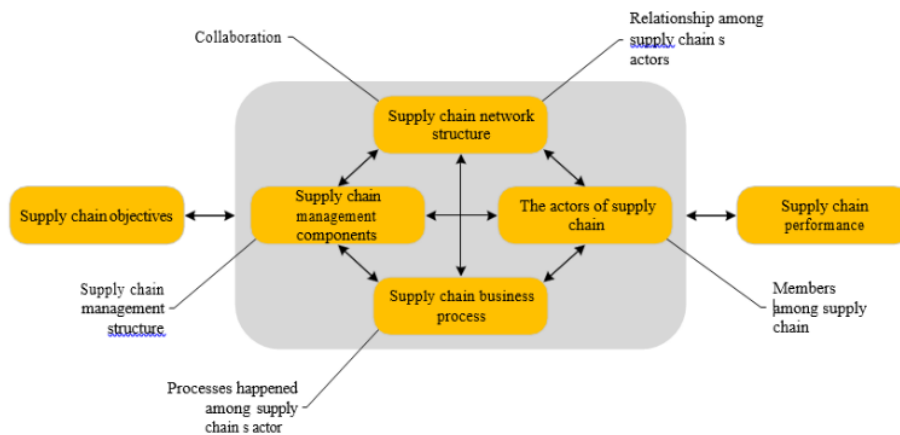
Collaboration

Relationship among supply chain s actors

Supply chain network structure

Supply chain objectives

Supply chain management components

The actors of supply chain

Supply chain performance

Supply chain management structure

Supply chain business process

Members among supply chain

Processes happened among supply chain s actor